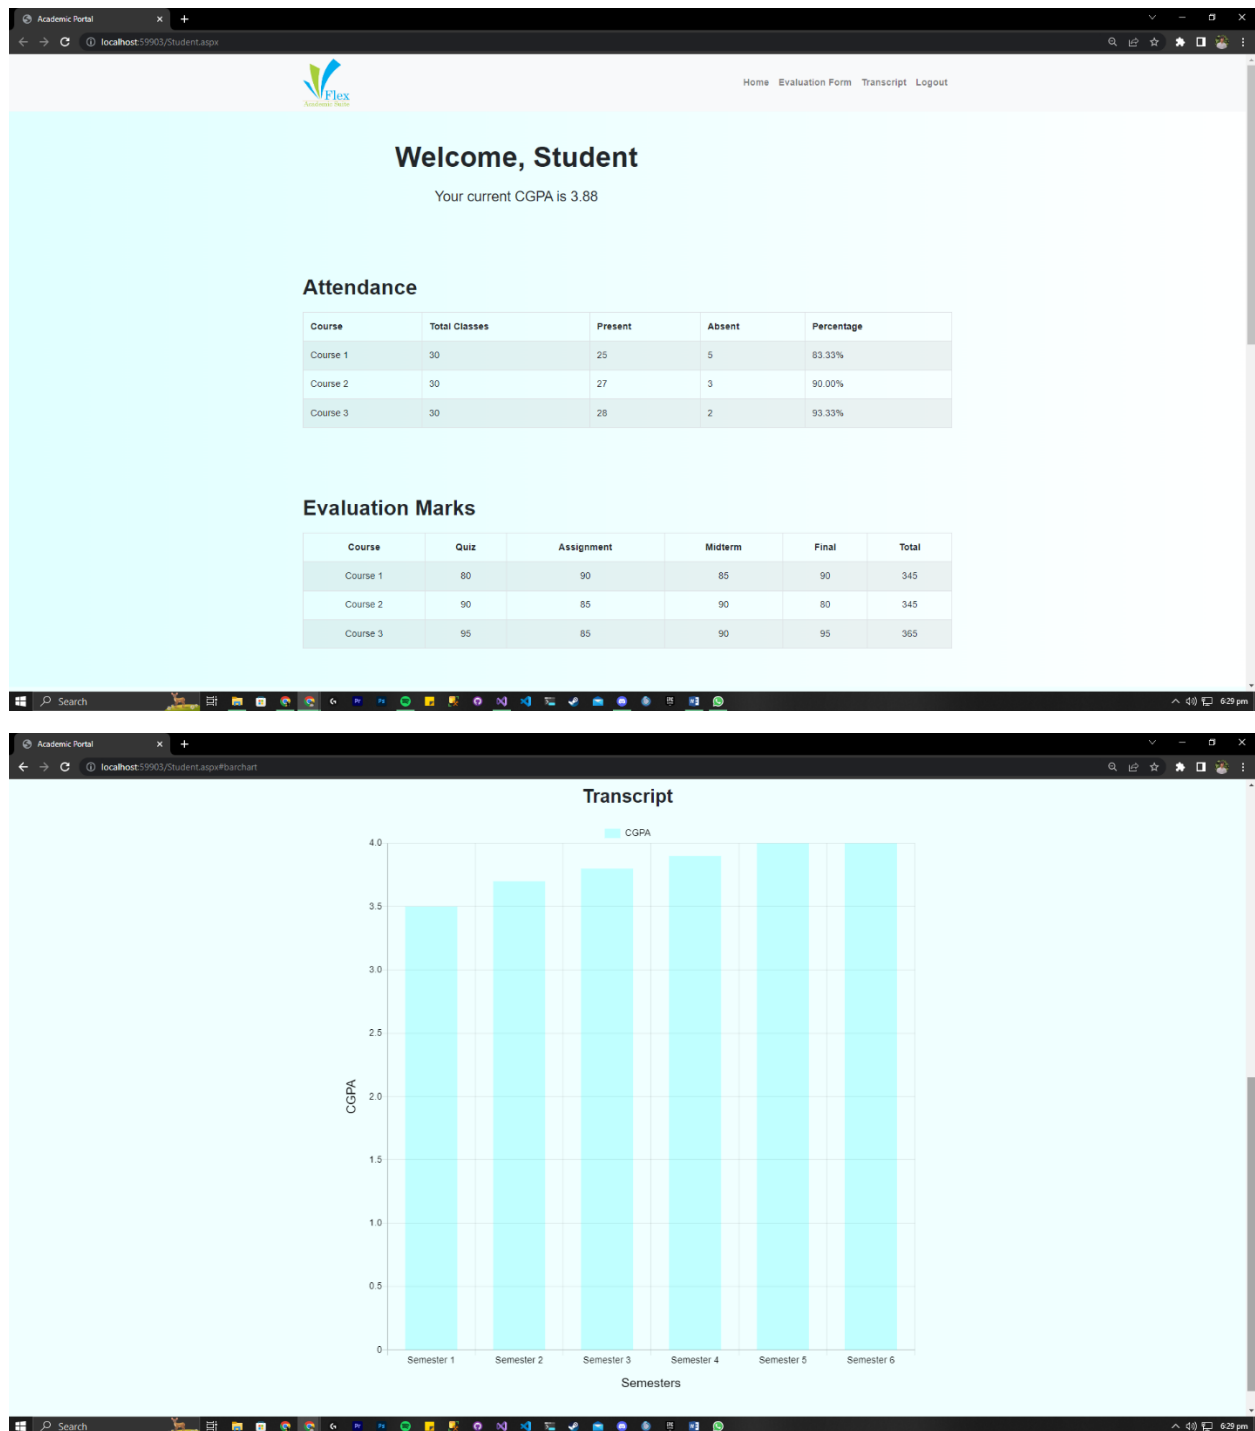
Academic Portal
localhost:59903/Student.aspx

Flex
Academic Suite

Home Evaluation Form Transcript Logout

Welcome, Student

Your current CGPA is 3.88

Attendance

| Course | Total Classes | Present | Absent | Percentage |
|---|---|---|---|---|
| Course 1 | 30 | 25 | 5 | 83.33% |
| Course 2 | 30 | 27 | 3 | 90.00% |
| Course 3 | 30 | 28 | 2 | 93.33% |

Evaluation Marks

| Course | Quiz | Assignment | Midterm | Final | Total |
|---|---|---|---|---|---|
| Course 1 | 80 | 90 | 85 | 90 | 345 |
| Course 2 | 90 | 85 | 90 | 80 | 345 |
| Course 3 | 95 | 85 | 90 | 95 | 365 |

Search
6:29 pm

Academic Portal
localhost:59903/Student.aspx#barchart

Transcript

CGPA

4.0
3.5
3.0
2.5
2.0
1.5
1.0
0.5
0

CGPA

Semester 1 Semester 2 Semester 3 Semester 4 Semester 5 Semester 6

Semesters

Search
6:29 pm